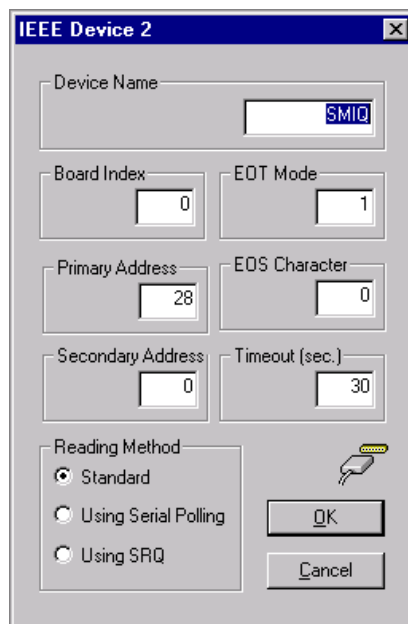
IEEE Device 2

Device Name
SMIQ

Board Index
0

EOT Mode
1

Primary Address
28

EOS Character
0

Secondary Address
0

Timeout (sec.)
30

Reading Method
Standard
Using Serial Polling
Using SRQ

OK
Cancel